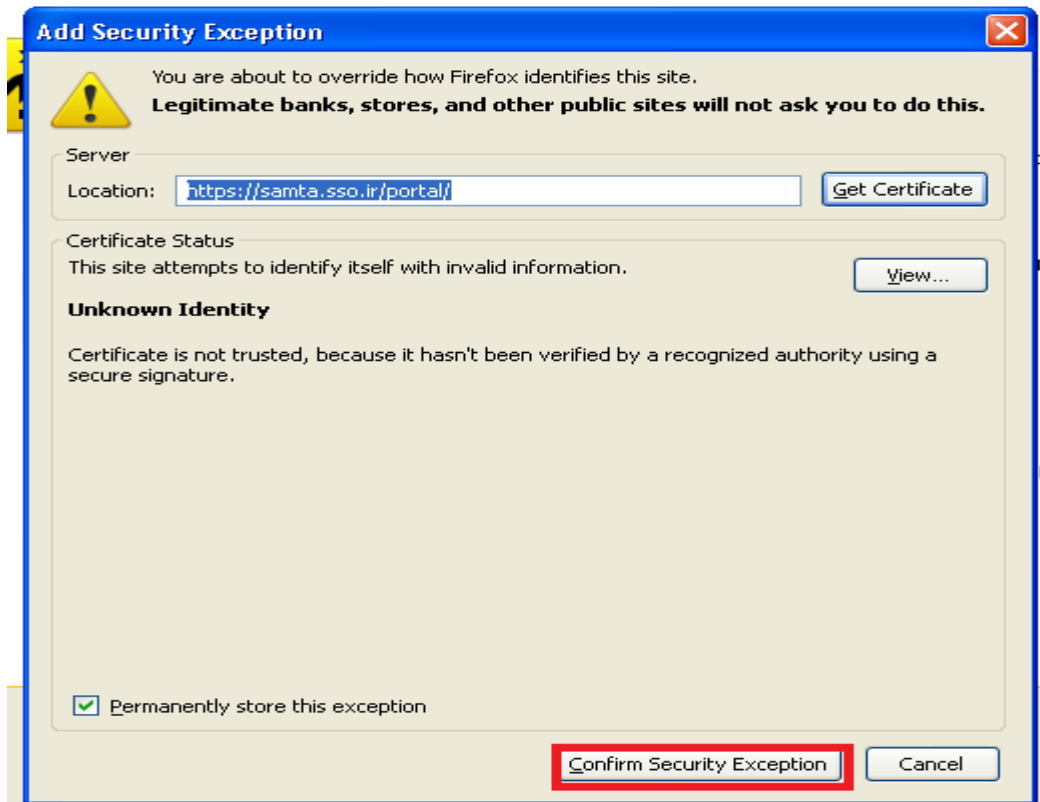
Add Security Exception

You are about to override how Firefox identifies this site.
**Legitimate banks, stores, and other public sites will not ask you to do this.**

Server

Location: https://samta.sso.ir/portal/ Get Certificate

Certificate Status

This site attempts to identify itself with invalid information. View...

**Unknown Identity**

Certificate is not trusted, because it hasn't been verified by a recognized authority using a secure signature.

Permanently store this exception

Confirm Security Exception Cancel